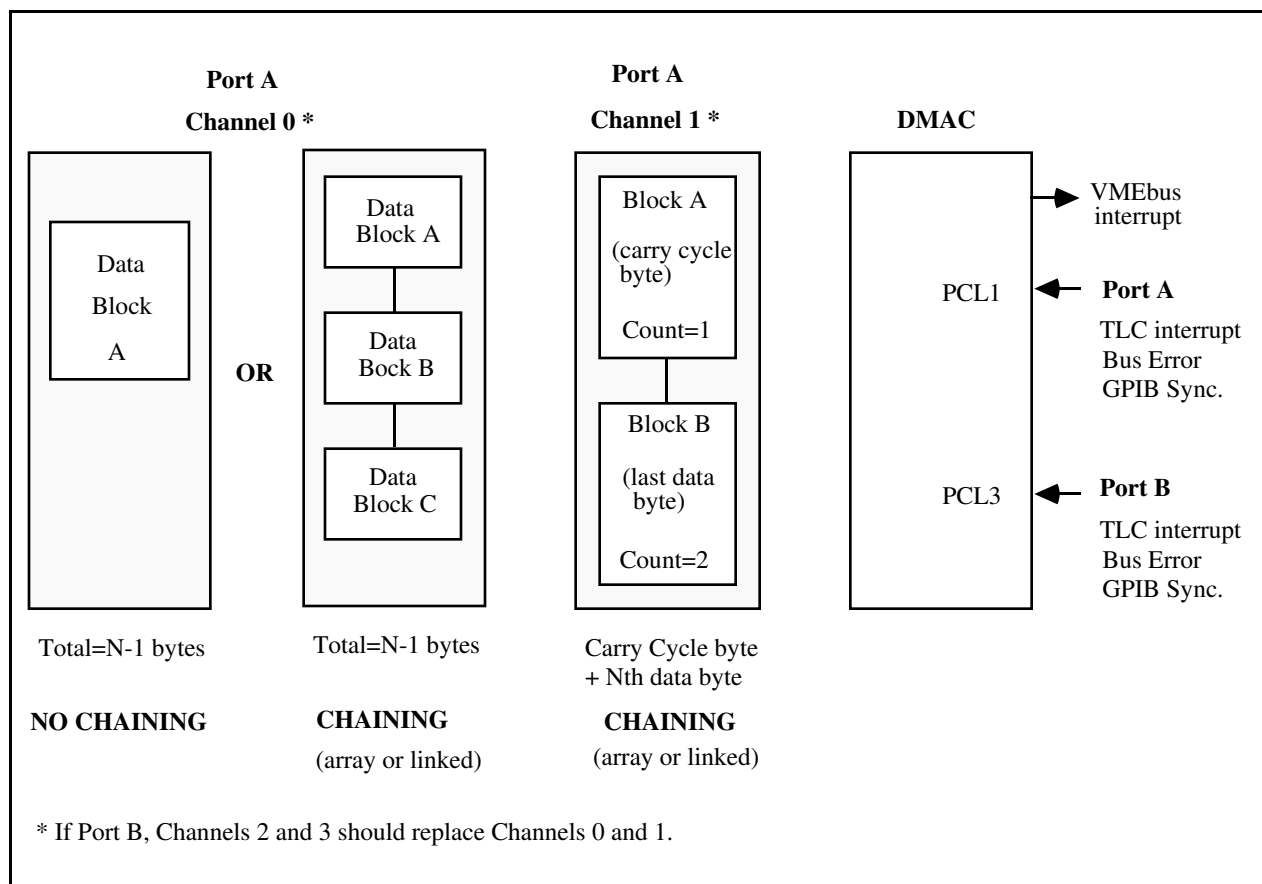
Port A
Channel 0 *

Data
Block
A

OR

Data
Block A

Data
Bock B

Data
Block C

Port A
Channel 1 *

Block A
(carry cycle byte)
Count=1

Block B
(last data byte)
Count=2

DMAC

VMEbus interrupt

PCL1

Port A
TLC interrupt
Bus Error
GPIB Sync.

PCL3

Port B
TLC interrupt
Bus Error
GPIB Sync.

Total=N-1 bytes

Total=N-1 bytes

Carry Cycle byte + Nth data byte

NO CHAINING

CHAINING
(array or linked)

CHAINING
(array or linked)

* If Port B, Channels 2 and 3 should replace Channels 0 and 1.